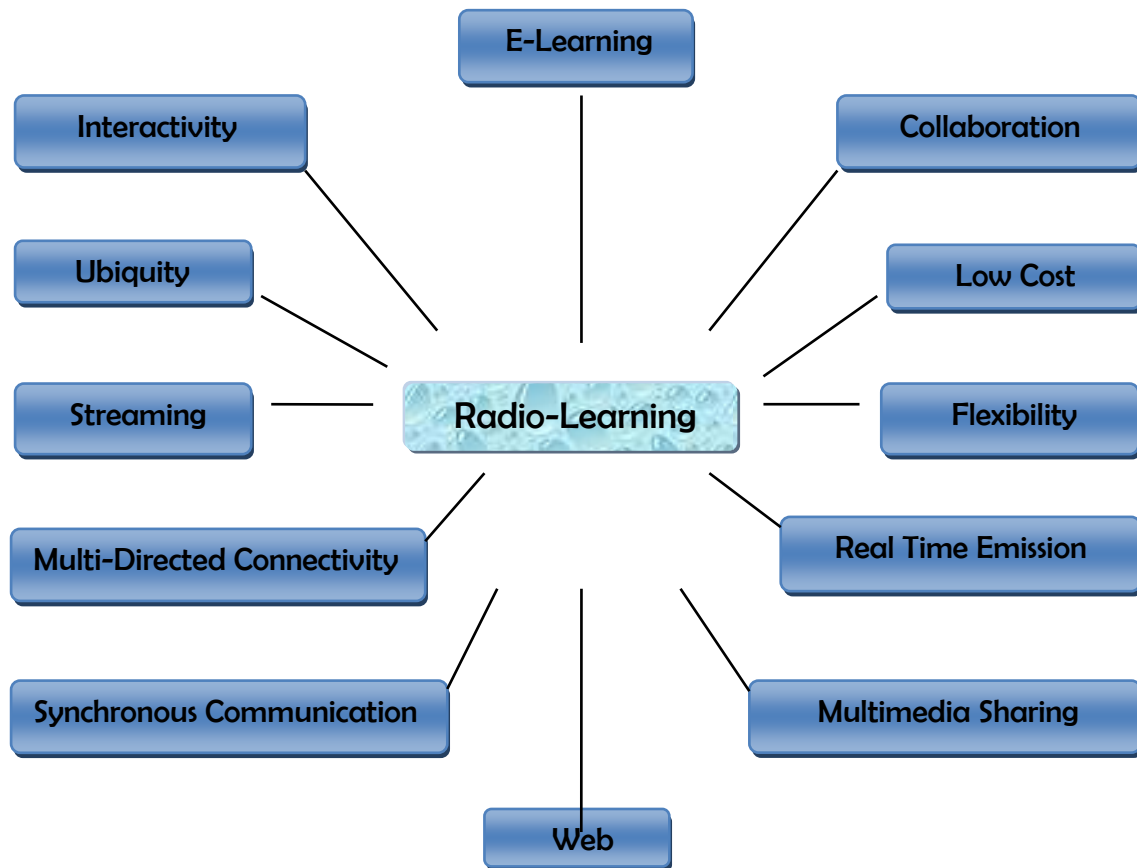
E-Learning

Interactivity

Collaboration

Ubiquity

Low Cost

Streaming

Radio-Learning

Flexibility

Multi-Directed Connectivity

Real Time Emission

Synchronous Communication

Multimedia Sharing

Web